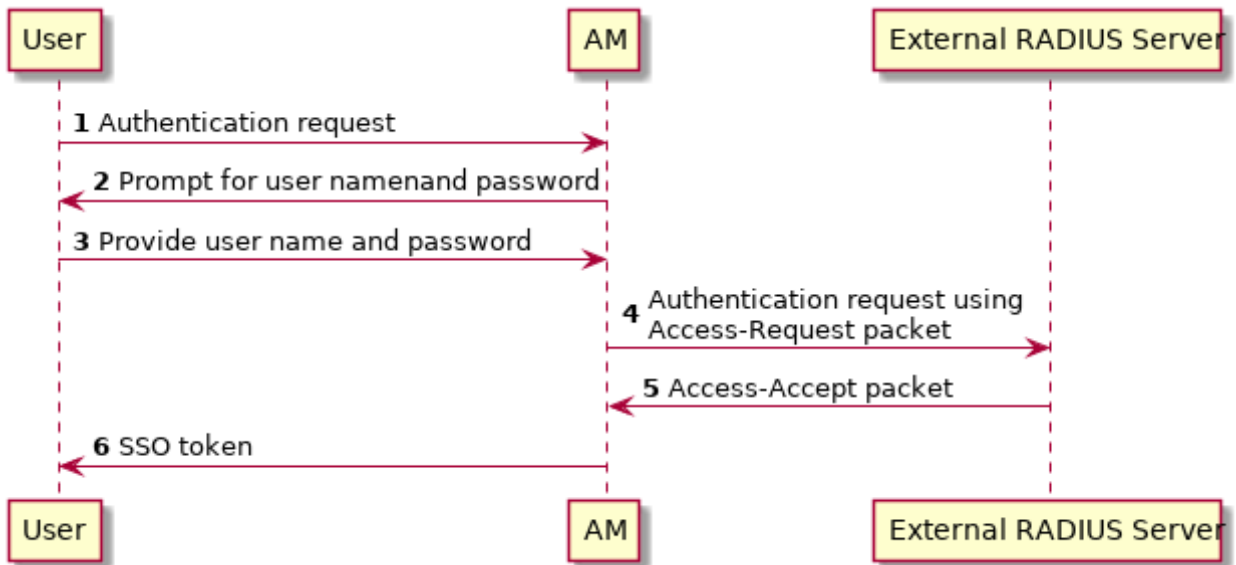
User

AM

External RADIUS Server

1 Authentication request

2 Prompt for user namenand password

3 Provide user name and password

4 Authentication request using Access-Request packet

5 Access-Accept packet

6 SSO token

User

AM

External RADIUS Server